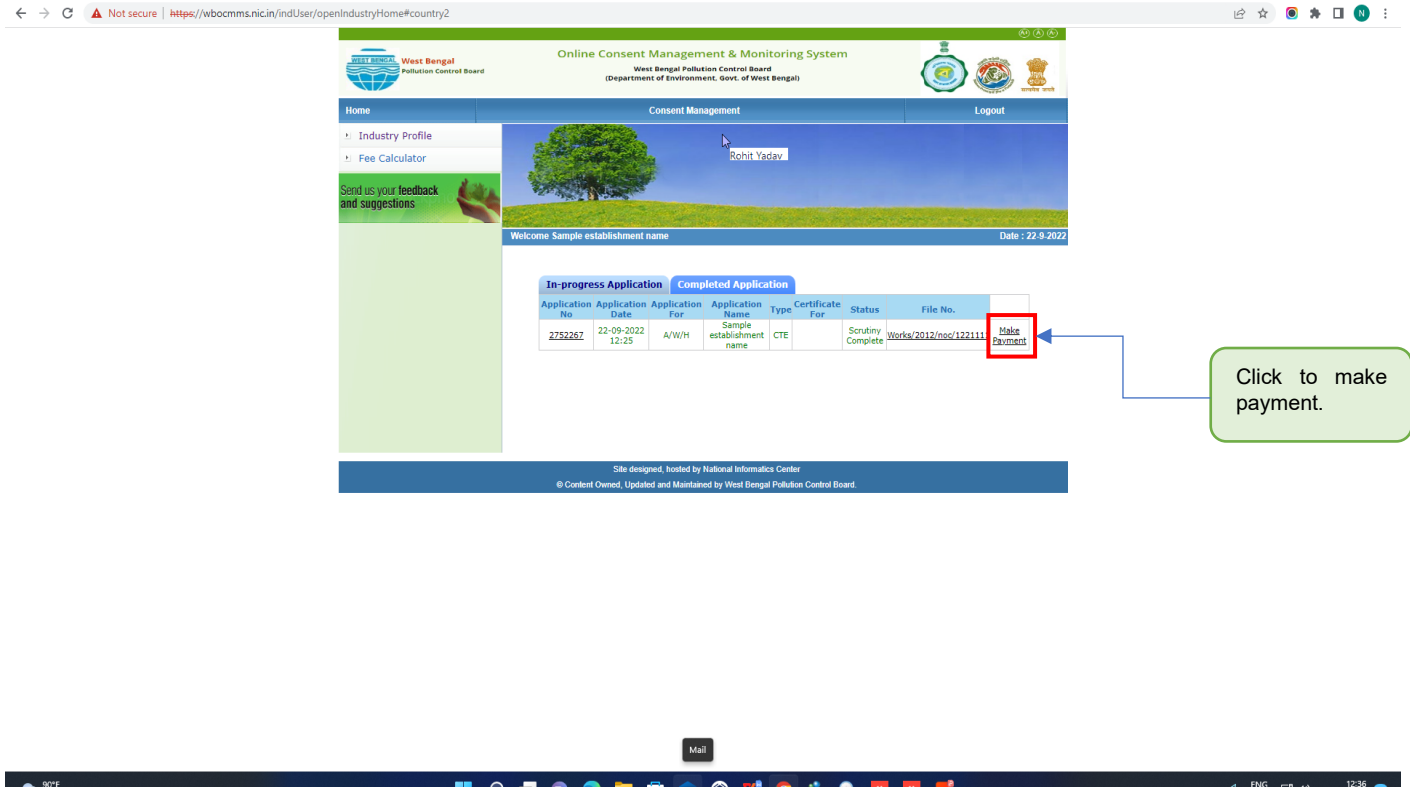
Not secure | https://wbocmms.nic.in/indUser/openIndustryHome#country2

N

A- A A+

WEST BENGAL West Bengal Pollution Control Board

Online Consent Management & Monitoring System
West Bengal Pollution Control Board
(Department of Environment, Govt. of West Bengal)

Home | Consent Management | Logout

Industry Profile
Fee Calculator

Send us your feedback and suggestions

Rohit Yadav

Welcome Sample establishment name

Date : 22-9-2022

In-progress Application | Completed Application

| Application No | Application Date | Application For | Application Name | Type | Certificate For | Status | File No. | |
|---|---|---|---|---|---|---|---|---|
| 2752267 | 22-09-2022 12:25 | A/W/H | Sample establishment name | CTE | | Scrutiny Complete | Works/2012/noc/122111 | Make Payment |

Click to make payment.

Site designed, hosted by National Informatics Center
© Content Owned, Updated and Maintained by West Bengal Pollution Control Board.

Mail

90°F

ENG

12:36